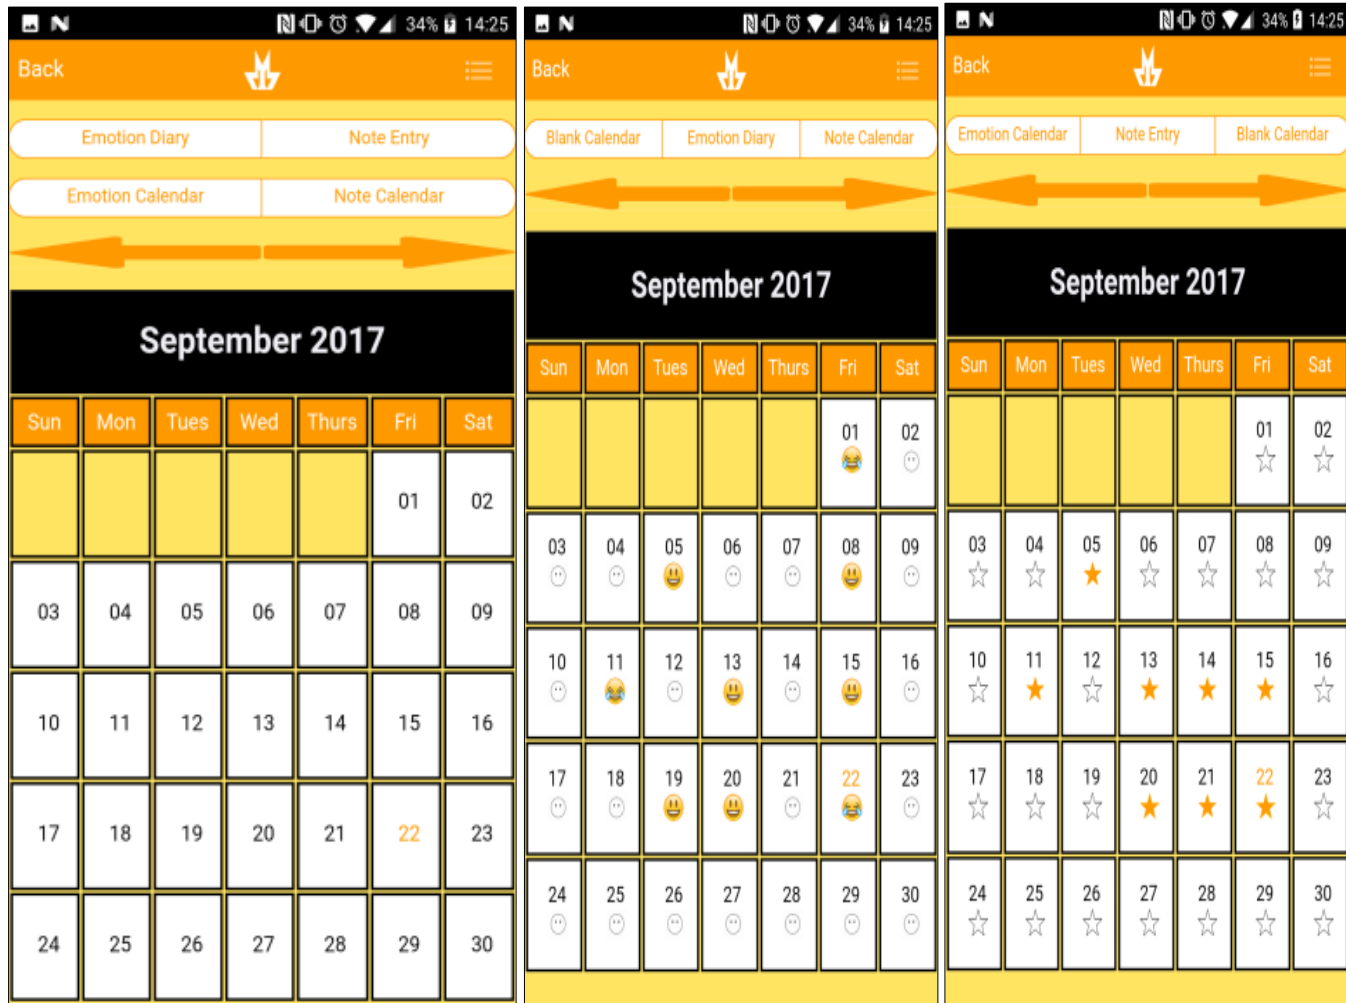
34% 14:25

Back

Emotion Diary | Note Entry

Emotion Calendar | Note Calendar

September 2017

| Sun | Mon | Tues | Wed | Thurs | Fri | Sat |
|---|---|---|---|---|---|---|
| | | | | | 01 | 02 |
| 03 | 04 | 05 | 06 | 07 | 08 | 09 |
| 10 | 11 | 12 | 13 | 14 | 15 | 16 |
| 17 | 18 | 19 | 20 | 21 | 22 | 23 |
| 24 | 25 | 26 | 27 | 28 | 29 | 30 |

34% 14:25

Back

Blank Calendar | Emotion Diary | Note Calendar

September 2017

| Sun | Mon | Tues | Wed | Thurs | Fri | Sat |
|---|---|---|---|---|---|---|
| | | | | | 01 | 02 |
| 03 | 04 | 05 | 06 | 07 | 08 | 09 |
| 10 | 11 | 12 | 13 | 14 | 15 | 16 |
| 17 | 18 | 19 | 20 | 21 | 22 | 23 |
| 24 | 25 | 26 | 27 | 28 | 29 | 30 |

34% 14:25

Back

Emotion Calendar | Note Entry | Blank Calendar

September 2017

| Sun | Mon | Tues | Wed | Thurs | Fri | Sat |
|---|---|---|---|---|---|---|
| | | | | | 01 | 02 |
| 03 | 04 | 05 | 06 | 07 | 08 | 09 |
| 10 | 11 | 12 | 13 | 14 | 15 | 16 |
| 17 | 18 | 19 | 20 | 21 | 22 | 23 |
| 24 | 25 | 26 | 27 | 28 | 29 | 30 |